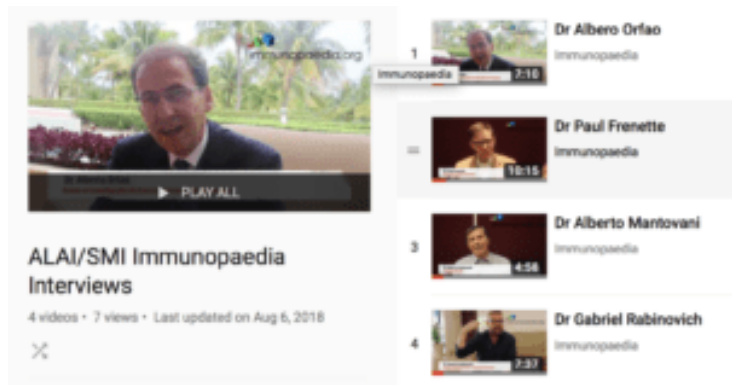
immunopaedia.org

PLAY ALL

ALAI/SMI Immunopaedia Interviews

4 videos • 7 views • Last updated on Aug 6, 2018

1 Immunopaedia 7:16 Dr Albero Orfao Immunopaedia

10:15 Dr Paul Frenette Immunopaedia

3 4:58 Dr Alberto Mantovani Immunopaedia

4 7:27 Dr Gabriel Rabinovich Immunopaedia